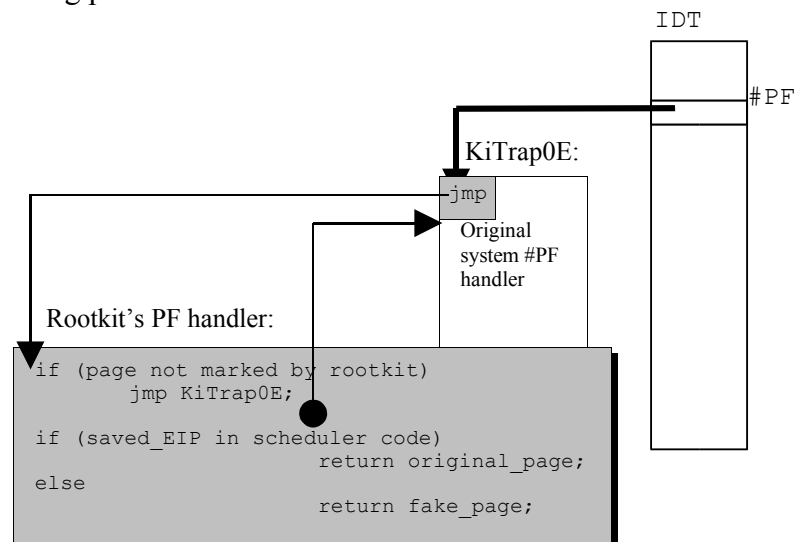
IDT

#PF

KiTrap0E:

jmp

Original system #PF handler

Rootkit's PF handler:

if (page not marked by rootkit)
jmp KiTrap0E;

if (saved_EIP in scheduler code)
return original_page;
else
return fake_page;